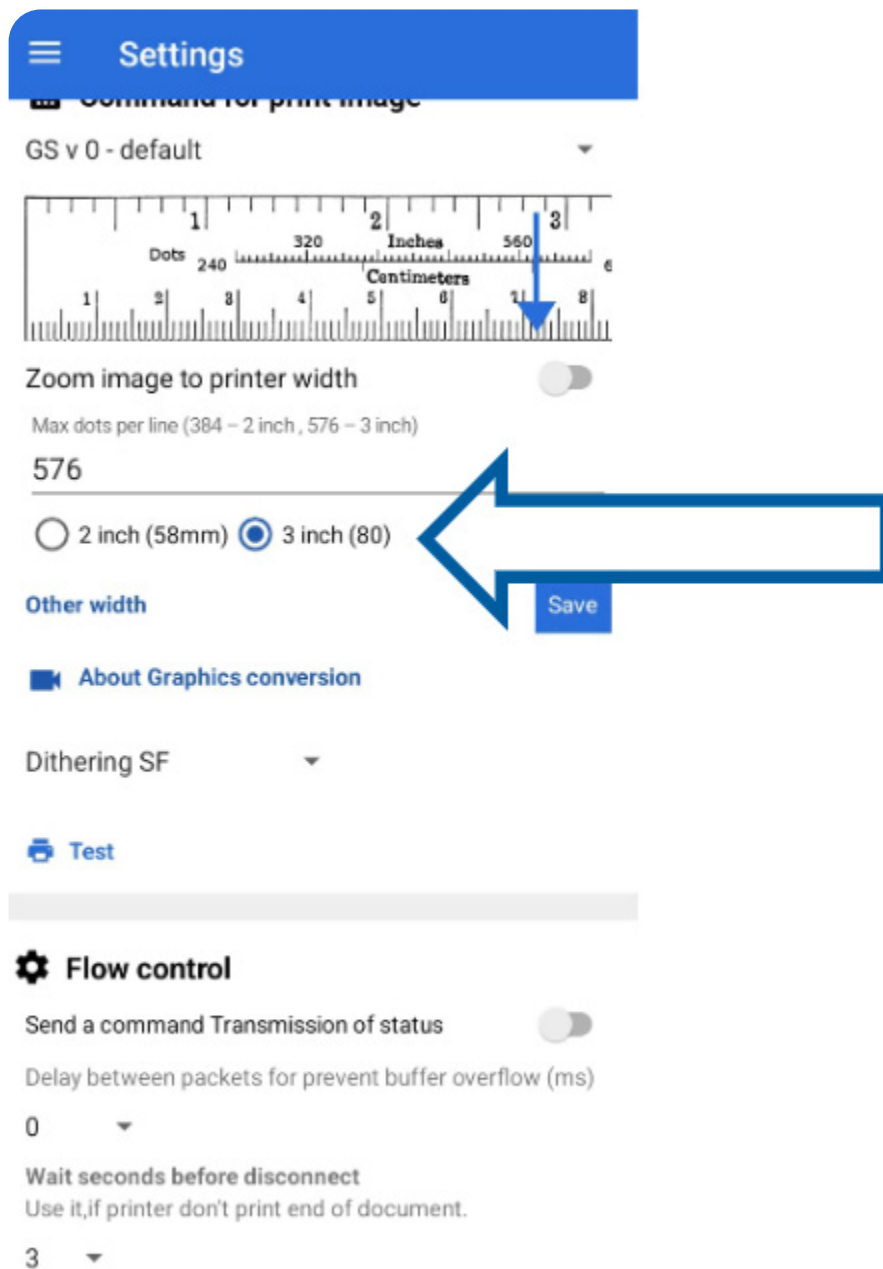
Settings

Command for print image

GS v 0 - default

1 2 3
Dots 240 320 Inches 560 6
Centimeters
1 2 3 4 5 6 7 8

Zoom image to printer width

Max dots per line (384 – 2 inch , 576 – 3 inch)

576

2 inch (58mm) 3 inch (80)

Other width

Save

About Graphics conversion

Dithering SF

Test

Flow control

Send a command Transmission of status

Delay between packets for prevent buffer overflow (ms)

0

Wait seconds before disconnect

Use it,if printer don't print end of document.

3